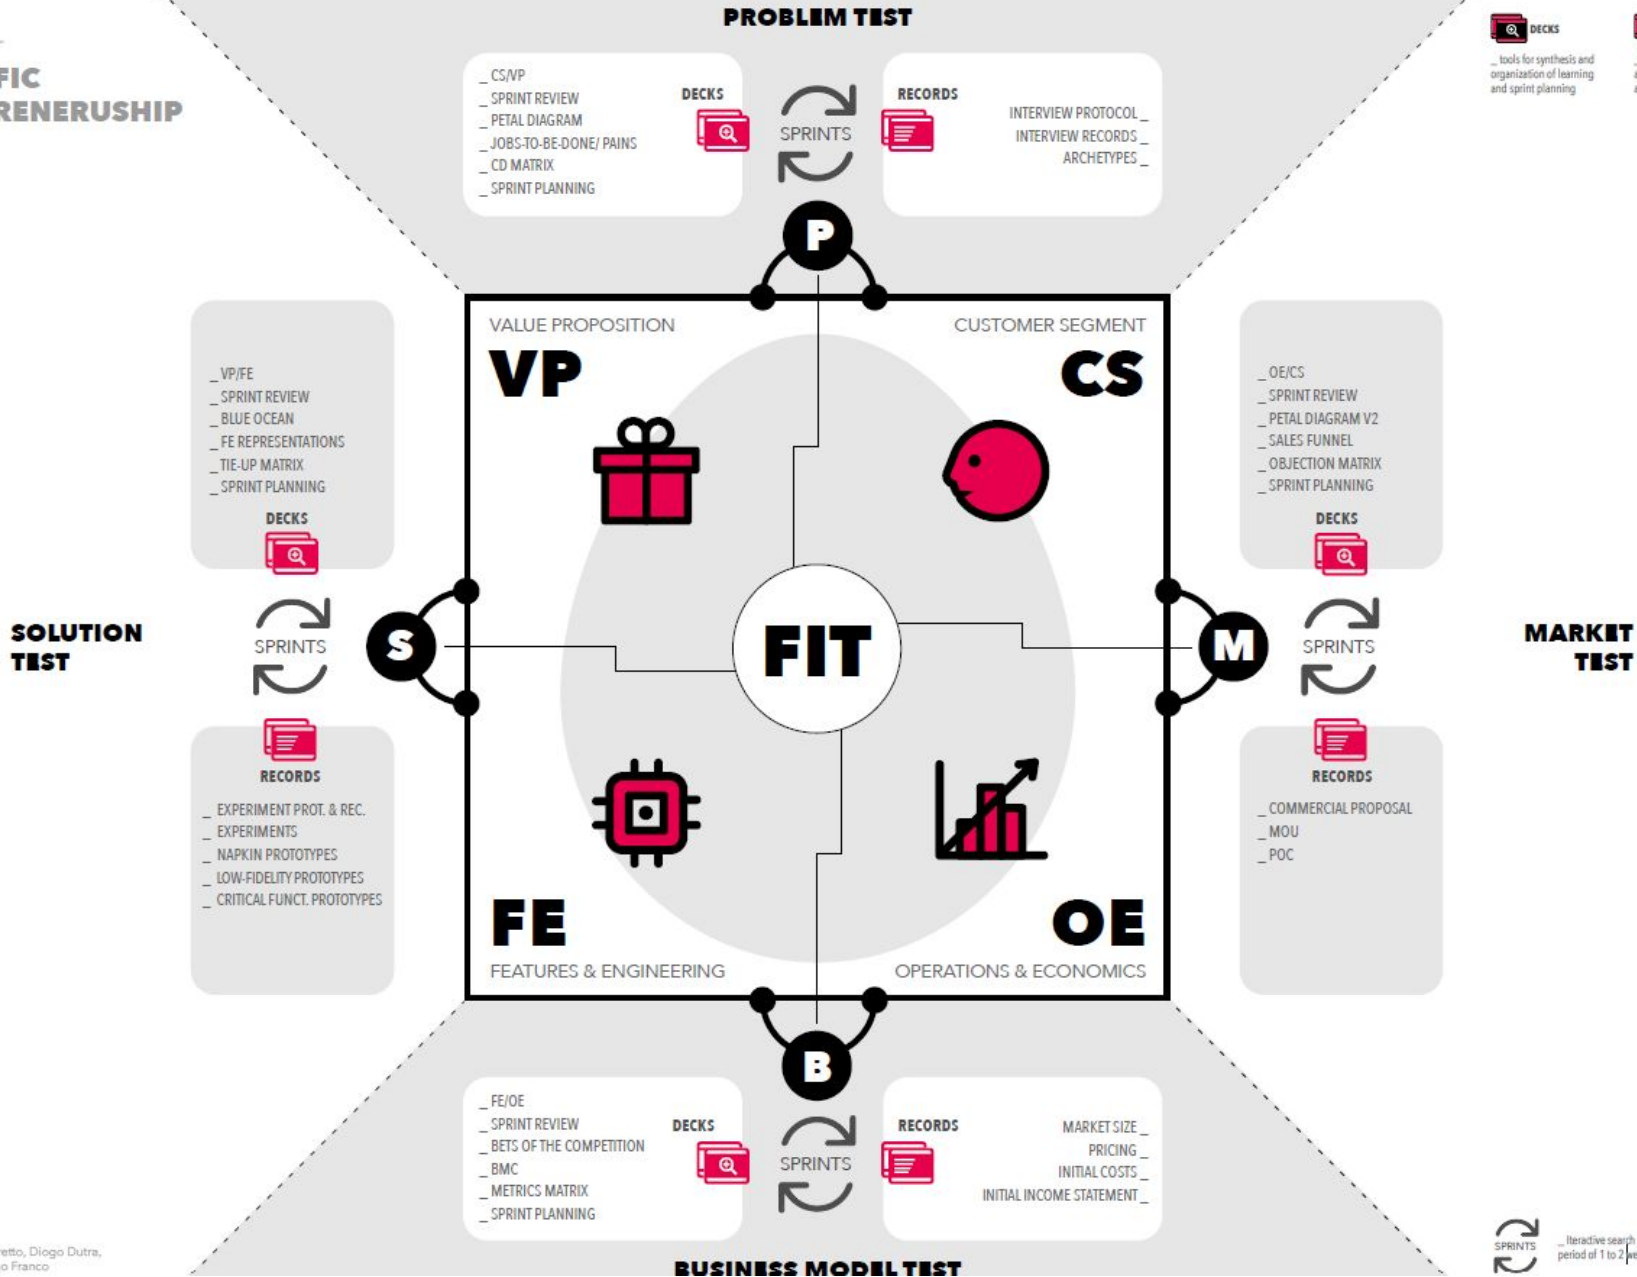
FIC
RENERUSHIP

PROBLEM TEST

_ CS/VP
_ SPRINT REVIEW
_ PETAL DIAGRAM
_ JOBS-TO-BE-DONE/ PAINS
_ CD MATRIX
_ SPRINT PLANNING

DECKS

SPRINTS

RECORDS

INTERVIEW PROTOCOL _
INTERVIEW RECORDS _
ARCHETYPES _

DECKS
_ tools for synthesis and organization of learning and sprint planning

P

VALUE PROPOSITION
VP

CUSTOMER SEGMENT
CS

_ VP/FE
_ SPRINT REVIEW
_ BLUE OCEAN
_ FE REPRESENTATIONS
_ TIE-UP MATRIX
_ SPRINT PLANNING

DECKS

SOLUTION TEST

SPRINTS

S

FIT

M

SPRINTS

MARKET TEST

_ OE/CS
_ SPRINT REVIEW
_ PETAL DIAGRAM V2
_ SALES FUNNEL
_ OBJECTION MATRIX
_ SPRINT PLANNING

DECKS

RECORDS

_ EXPERIMENT PROT. & REC.
_ EXPERIMENTS
_ NAPKIN PROTOTYPES
_ LOW-FIDELITY PROTOTYPES
_ CRITICAL FUNCT. PROTOTYPES

RECORDS

_ COMMERCIAL PROPOSAL
_ MOU
_ POC

FE
FEATURES & ENGINEERING

OE
OPERATIONS & ECONOMICS

B

_ FE/OE
_ SPRINT REVIEW
_ BETS OF THE COMPETITION
_ BMC
_ METRICS MATRIX
_ SPRINT PLANNING

DECKS

SPRINTS

RECORDS

MARKET SIZE _
PRICING _
INITIAL COSTS _
INITIAL INCOME STATEMENT _

SPRINTS
_ Iteractive search period of 1 to 2 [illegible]

etto, Diogo Dutra,
o Franco

BUSINESS MODEL TEST